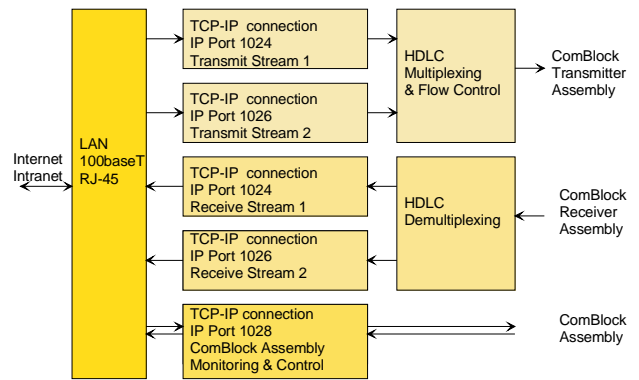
Internet
Intranet

LAN
100baseT
RJ-45

TCP-IP connection
IP Port 1024
Transmit Stream 1

TCP-IP connection
IP Port 1026
Transmit Stream 2

TCP-IP connection
IP Port 1024
Receive Stream 1

TCP-IP connection
IP Port 1026
Receive Stream 2

TCP-IP connection
IP Port 1028
ComBlock Assembly
Monitoring & Control

HDLC
Multiplexing
& Flow Control

HDLC
Demultiplexing

ComBlock
Transmitter
Assembly

ComBlock
Receiver
Assembly

ComBlock
Assembly